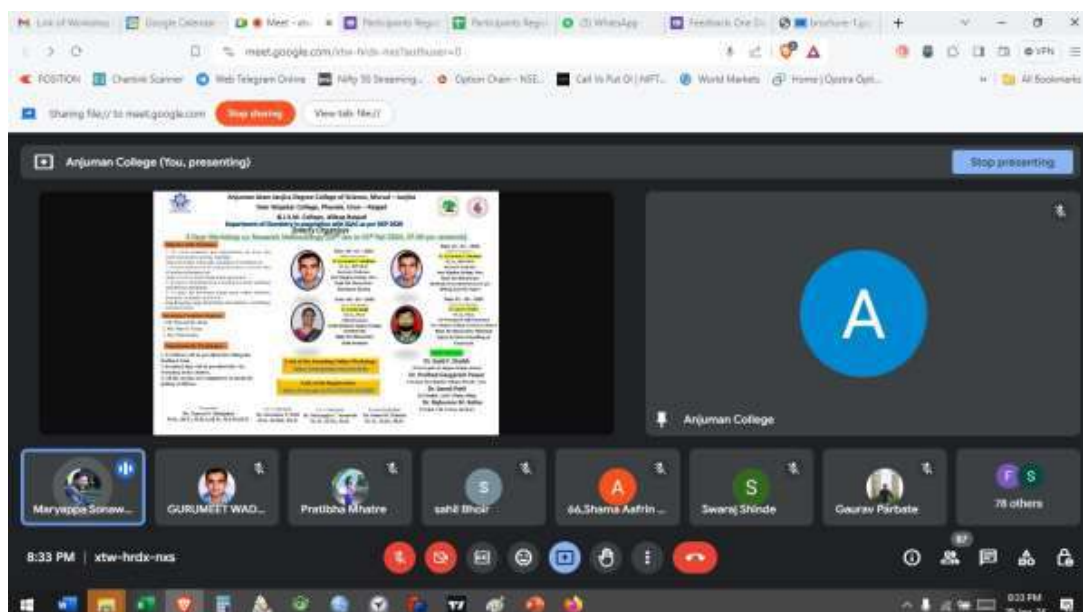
Sharing file:// to meet.google.com Stop sharing View tab: file://

meet.google.com/xtw-hrdx-nxs?authuser=0

Anjuman College (You, presenting)

Stop presenting

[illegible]

A

Anjuman College

Maryappa Sonaw... GURUMEET WAD... Pratibha Mhatre sahil Bhoir 66.Shama Aafrin... Swaraj Shinde Gaurav Parbate 78 others

S A S F S

8:33 PM | xtw-hrdx-nxs

87